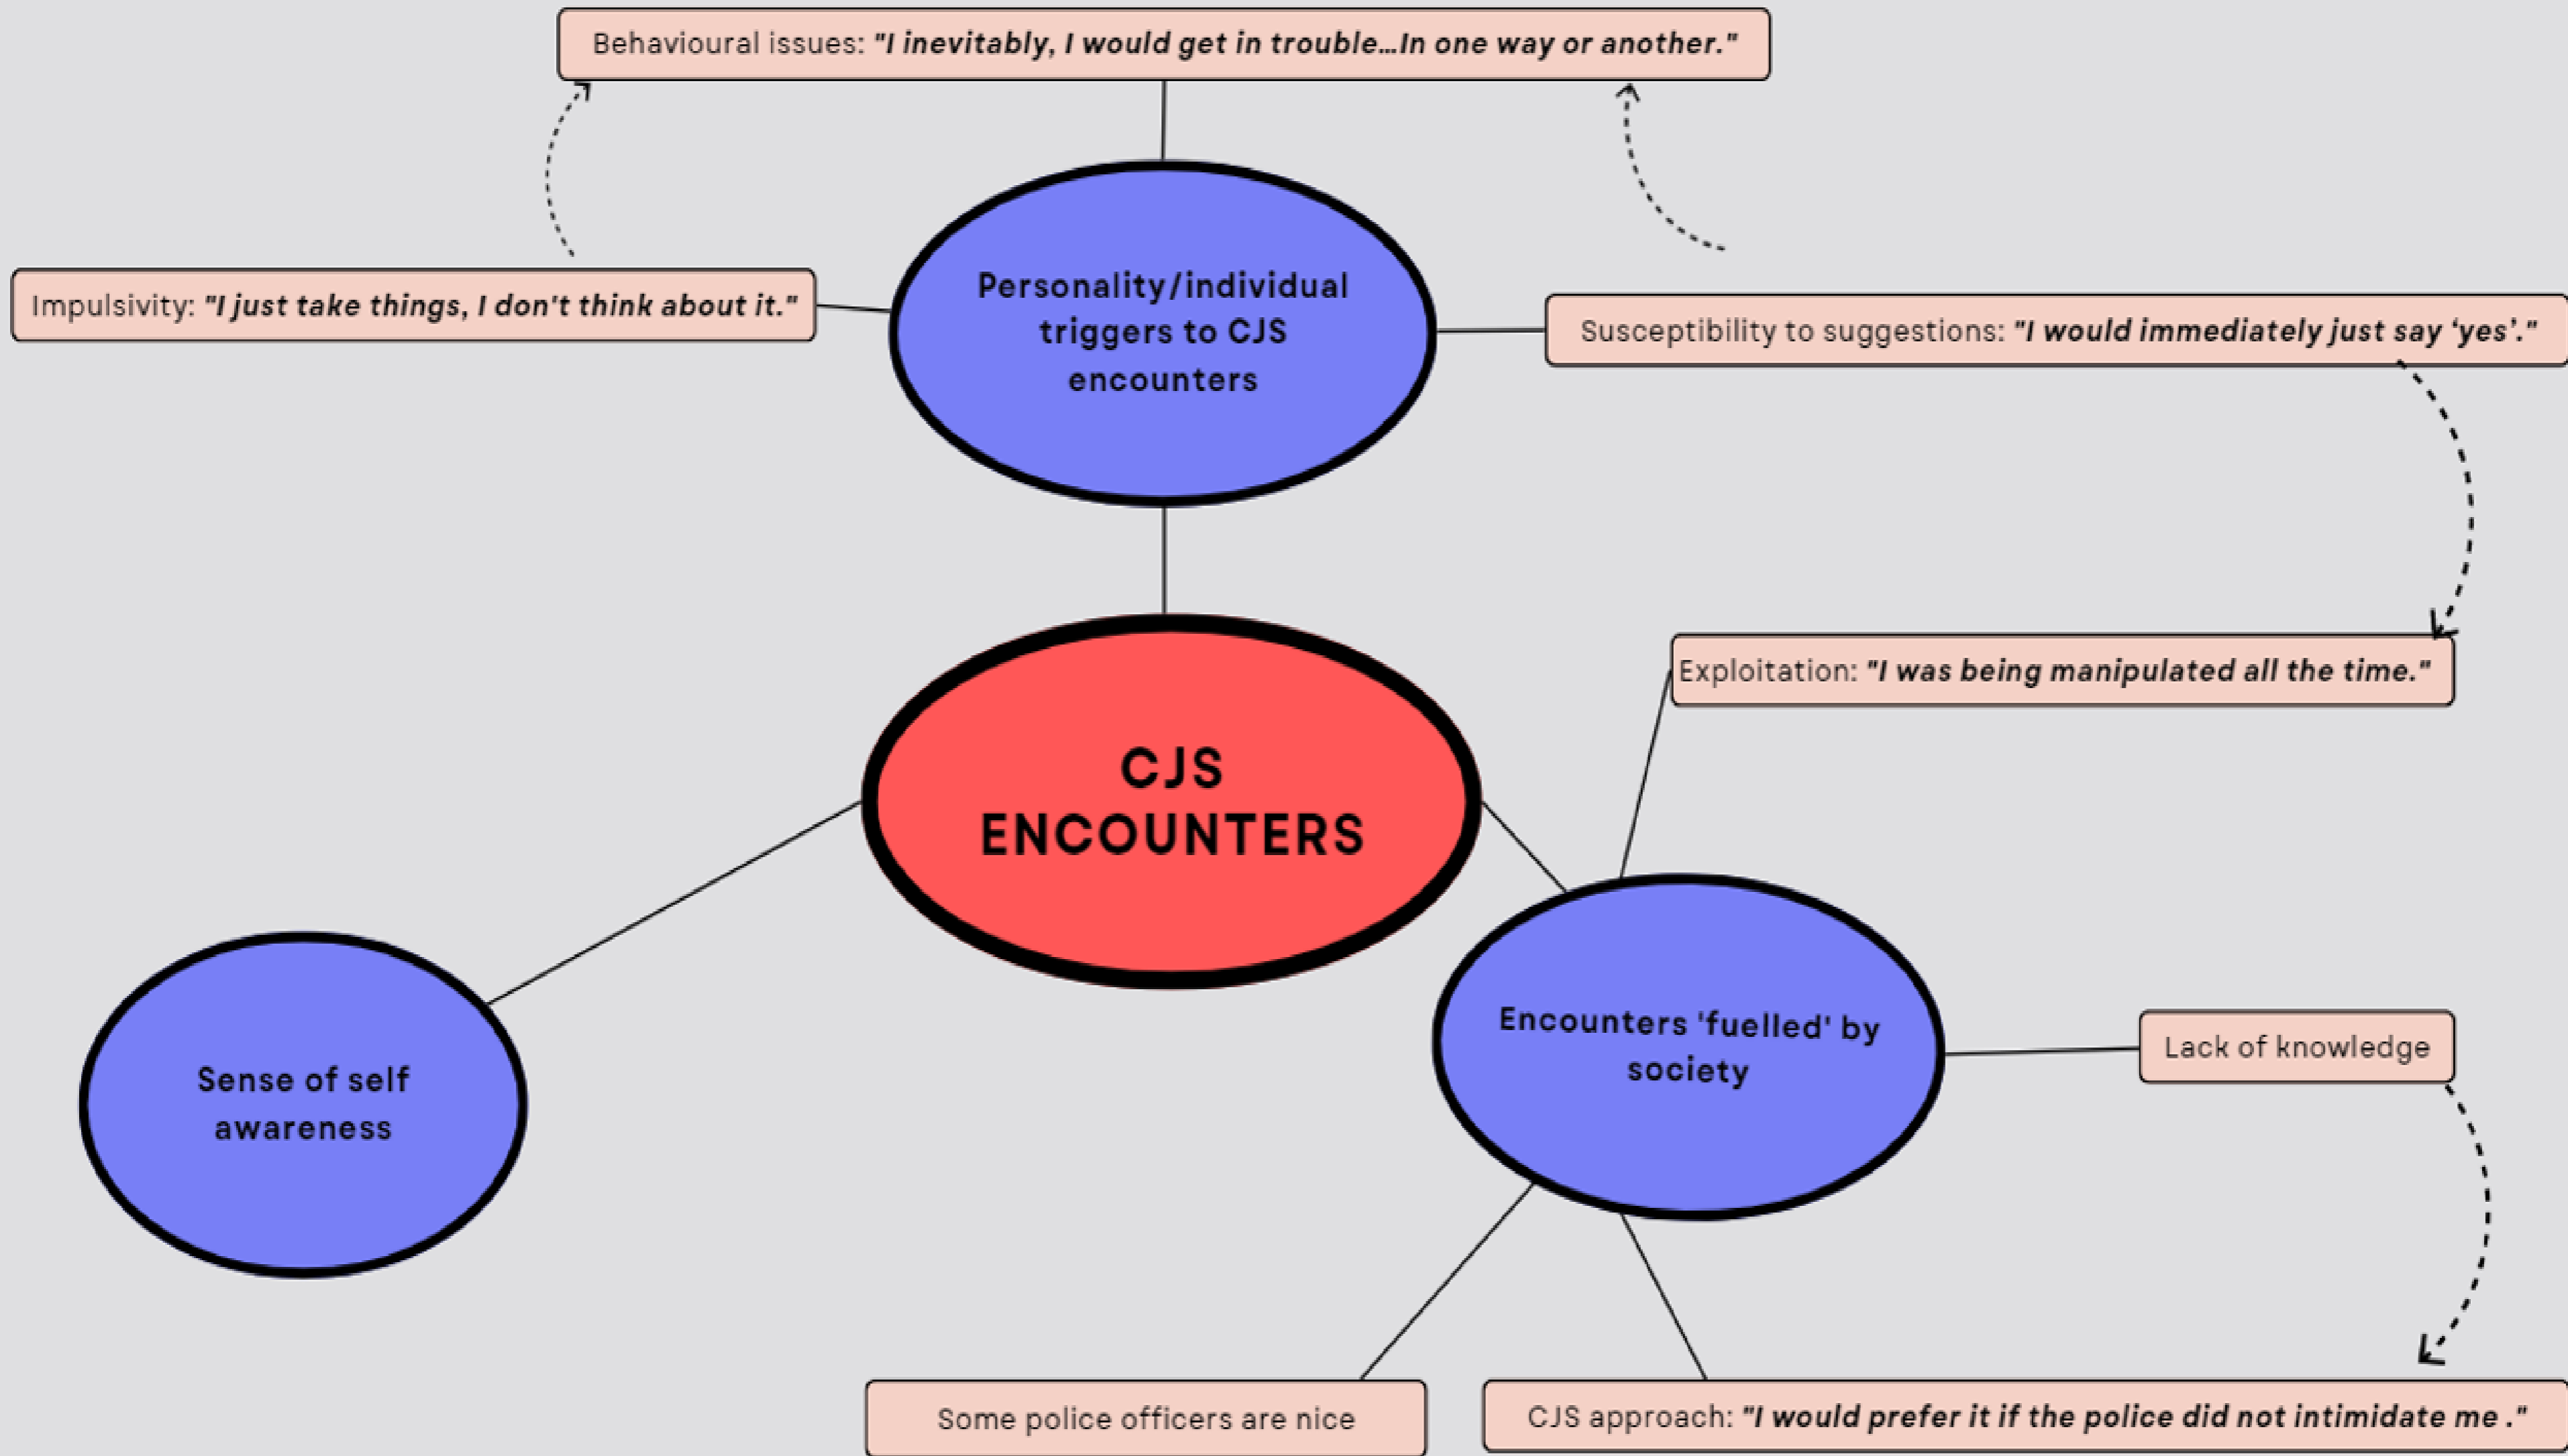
Behavioural issues: "I inevitably, I would get in trouble...In one way or another."

Impulsivity: "I just take things, I don't think about it."

Personality/individual triggers to CJS encounters

Susceptibility to suggestions: "I would immediately just say 'yes'."

Exploitation: "I was being manipulated all the time."

CJS ENCOUNTERS

Sense of self awareness

Encounters 'fuelled' by society

Lack of knowledge

Some police officers are nice

CJS approach: "I would prefer it if the police did not intimidate me ."